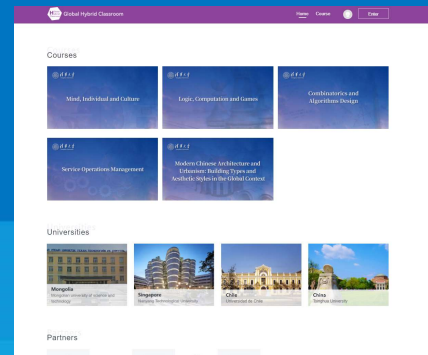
Global Hybrid Classroom

Home Course Enter

Courses

Mind, Individual and Culture

Logic, Computation and Games

Combinatorics and Algorithms Design

Service Operations Management

Modern Chinese Architecture and Urbanism: Building Types and Aesthetic Styles in the Global Context

Universities

Mongolia
Mongolian University of Science and Technology

Singapore
Nanyang Technological University

Chile
Universidad de Chile

China
Tsinghua University

Partners